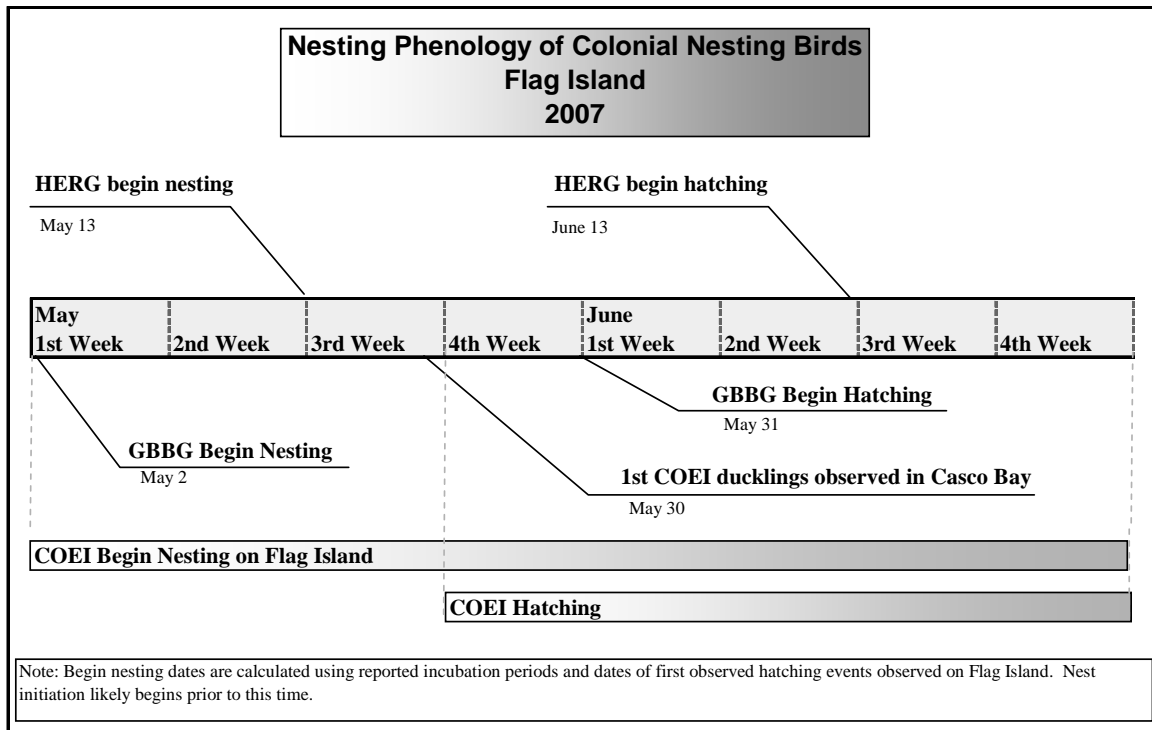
Nesting Phenology of Colonial Nesting Birds
Flag Island
2007

HERG begin nesting
May 13

HERG begin hatching
June 13

| May 1st Week | 2nd Week | 3rd Week | 4th Week | June 1st Week | 2nd Week | 3rd Week | 4th Week |
|---|---|---|---|---|---|---|---|

GBBG Begin Hatching
May 31

GBBG Begin Nesting
May 2

1st COEI ducklings observed in Casco Bay
May 30

COEI Begin Nesting on Flag Island

COEI Hatching

Note: Begin nesting dates are calculated using reported incubation periods and dates of first observed hatching events observed on Flag Island. Nest initiation likely begins prior to this time.